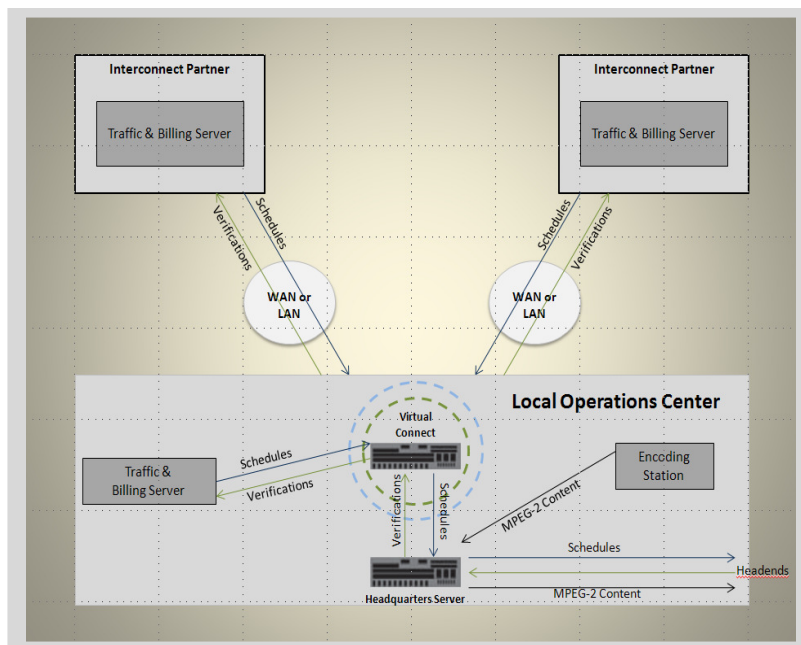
Interconnect Partner

Traffic & Billing Server

Interconnect Partner

Traffic & Billing Server

Verifications

Schedules

Schedules

Verifications

WAN or LAN

WAN or LAN

Local Operations Center

Virtual Connect

Traffic & Billing Server

Schedules

Verifications

Encoding Station

MPEG-2 Content

Verifications

Schedules

Schedules

Headends

Headquarters Server

MPEG-2 Content